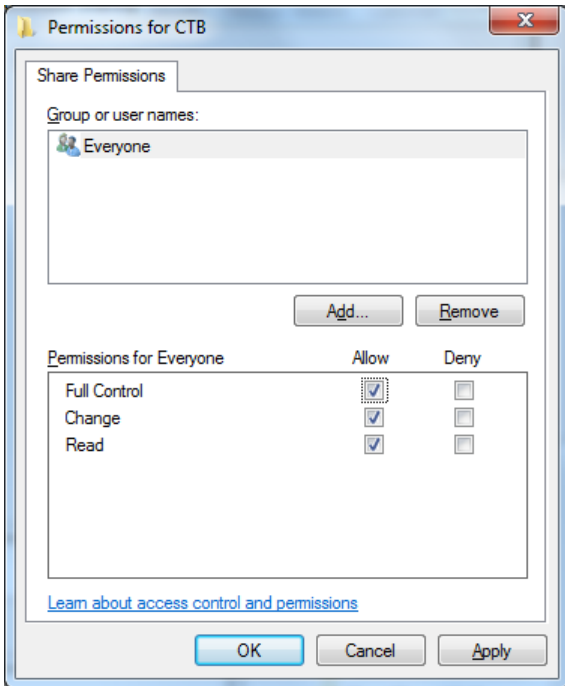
Permissions for CTB

Share Permissions

Group or user names:

Everyone

Add...

Remove

Permissions for Everyone

Allow

Deny

| Permissions for Everyone | Allow | Deny |
|---|---|---|
| Full Control | ☑ | ☐ |
| Change | ☑ | ☐ |
| Read | ☑ | ☐ |

Learn about access control and permissions

OK

Cancel

Apply